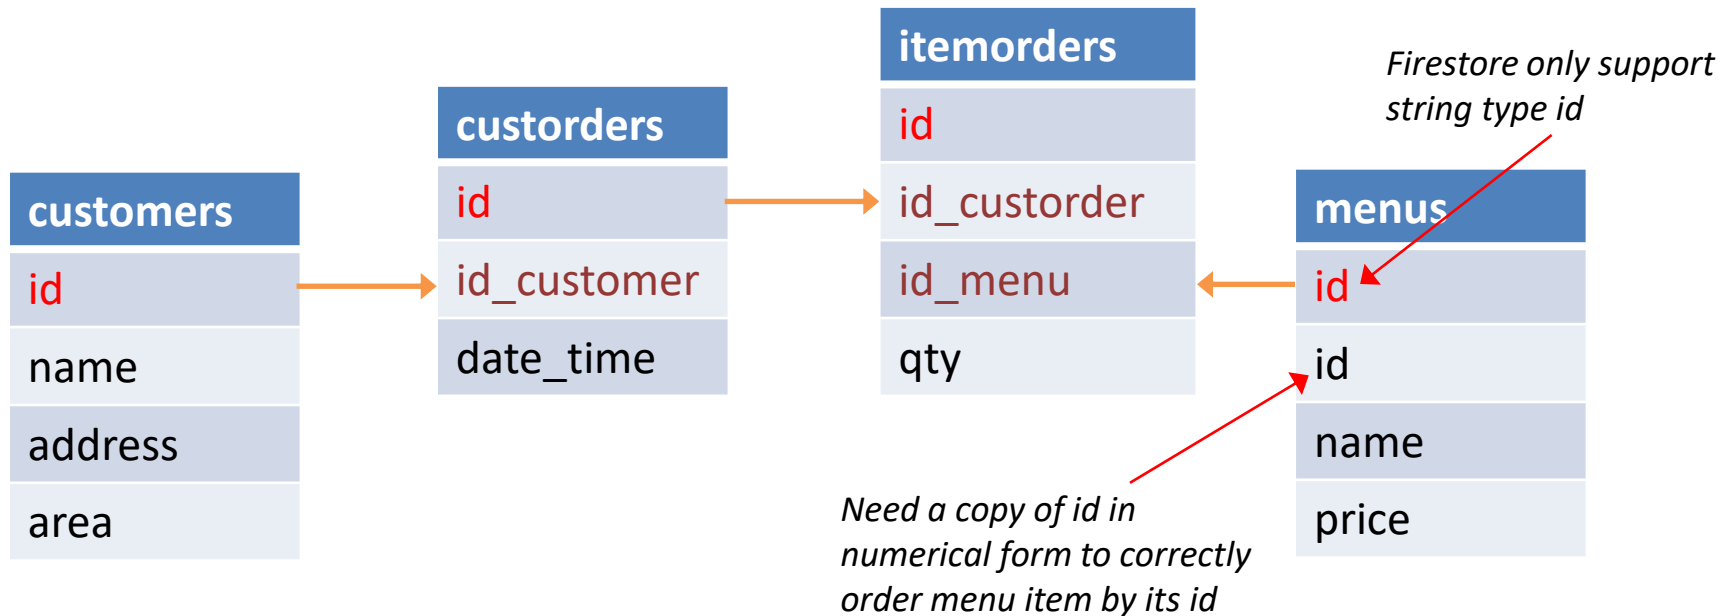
customers

| customers |
|---|
| id |
| name |
| address |
| area |

| custorders |
|---|
| id |
| id_customer |
| date_time |

| itemorders |
|---|
| id |
| id_custorder |
| id_menu |
| qty |

| menus |
|---|
| id |
| id |
| name |
| price |

*Firestore only support string type id*

*Need a copy of id in numerical form to correctly order menu item by its id*